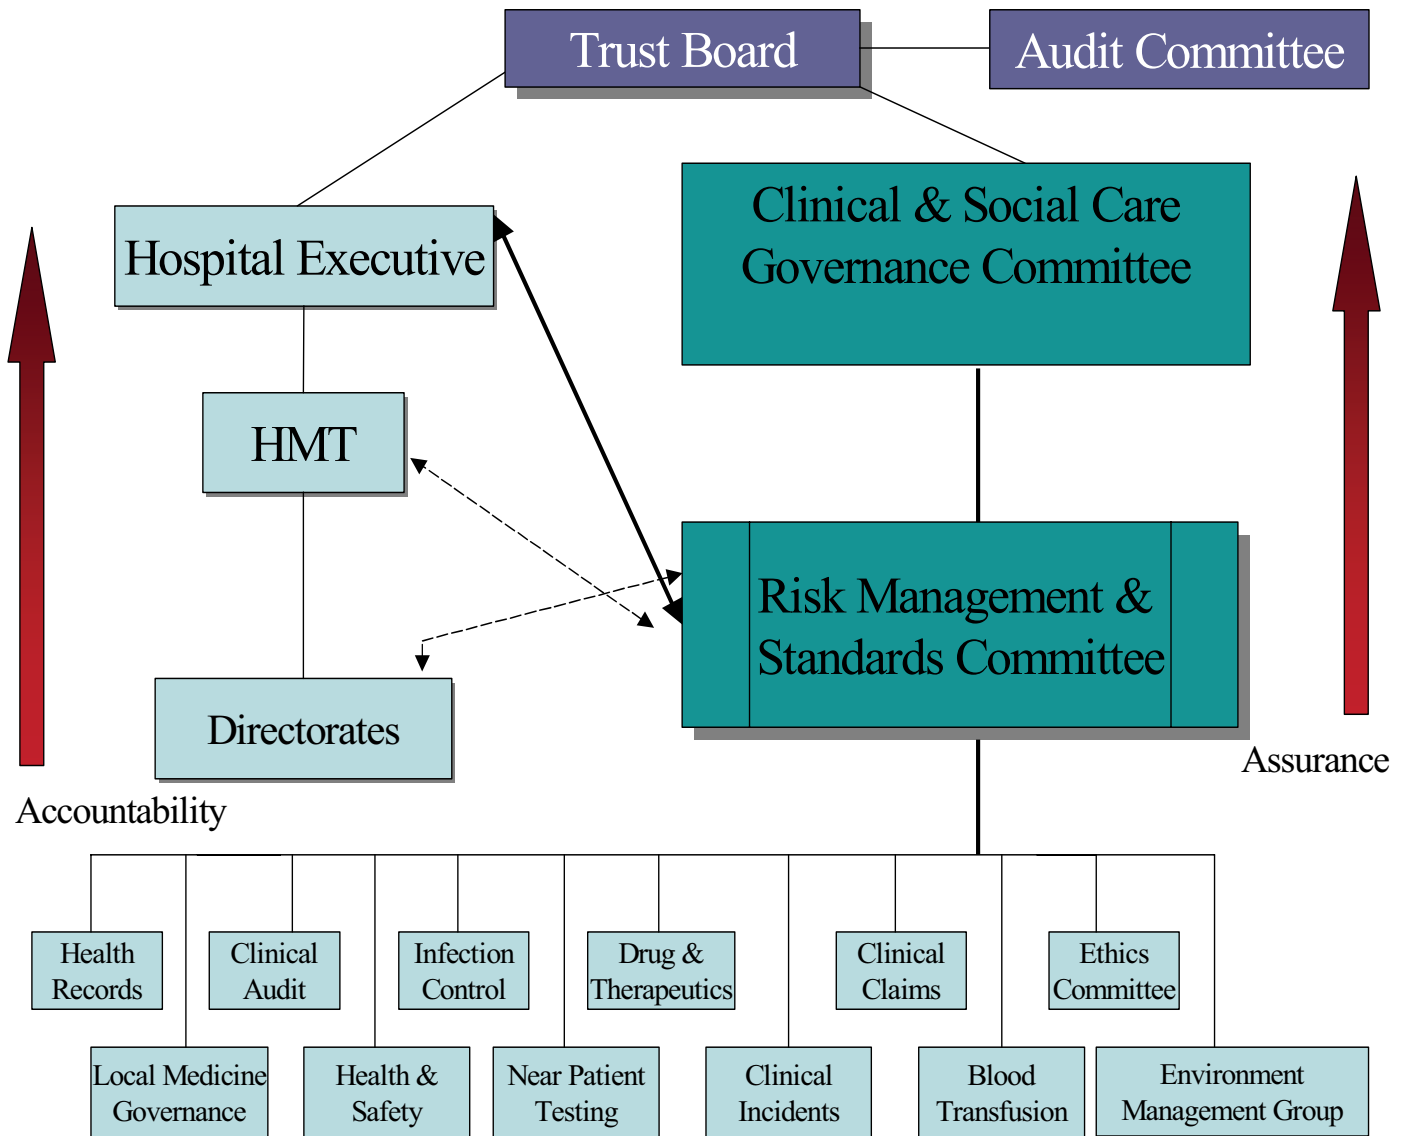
Trust Board

Audit Committee

Hospital Executive

Clinical & Social Care Governance Committee

HMT

Risk Management & Standards Committee

Directorates

Accountability

Assurance

Health Records

Clinical Audit

Infection Control

Drug & Therapeutics

Clinical Claims

Ethics Committee

Local Medicine Governance

Health & Safety

Near Patient Testing

Clinical Incidents

Blood Transfusion

Environment Management Group